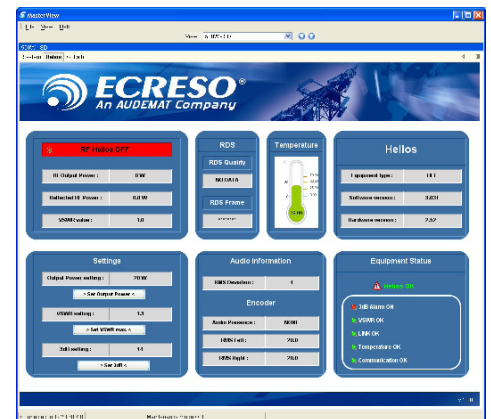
MasterView
File View Help
View: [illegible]
Site: SD
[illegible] Helios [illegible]

ECRESO®
An AUDEMAT Company

RF Helios OFF
RF Output Power : 0 W
Reflected RF Power : 0.0 W
VSWR value : 1.0

RDS
RDS Quality
NO DATA
RDS Frame
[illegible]

Temperature
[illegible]

Helios
Equipment type : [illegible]
Software version : 3.031
Hardware version : 2.02

Settings
Output Power setting : 20 W
< Set Output Power >
VSWR setting : 1.3
< Set VSWR max. >
3dB setting : 14
< Set 3dB >

Audio Information
RMS Deviation : 1

Encoder
Audio Presence : NONE
RMS Left : 20.0
RMS Right : 20.0

Equipment Status
Helios OK
3dB Alarm OK
VSWR OK
LINK OK
Temperature OK
Communication OK

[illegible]